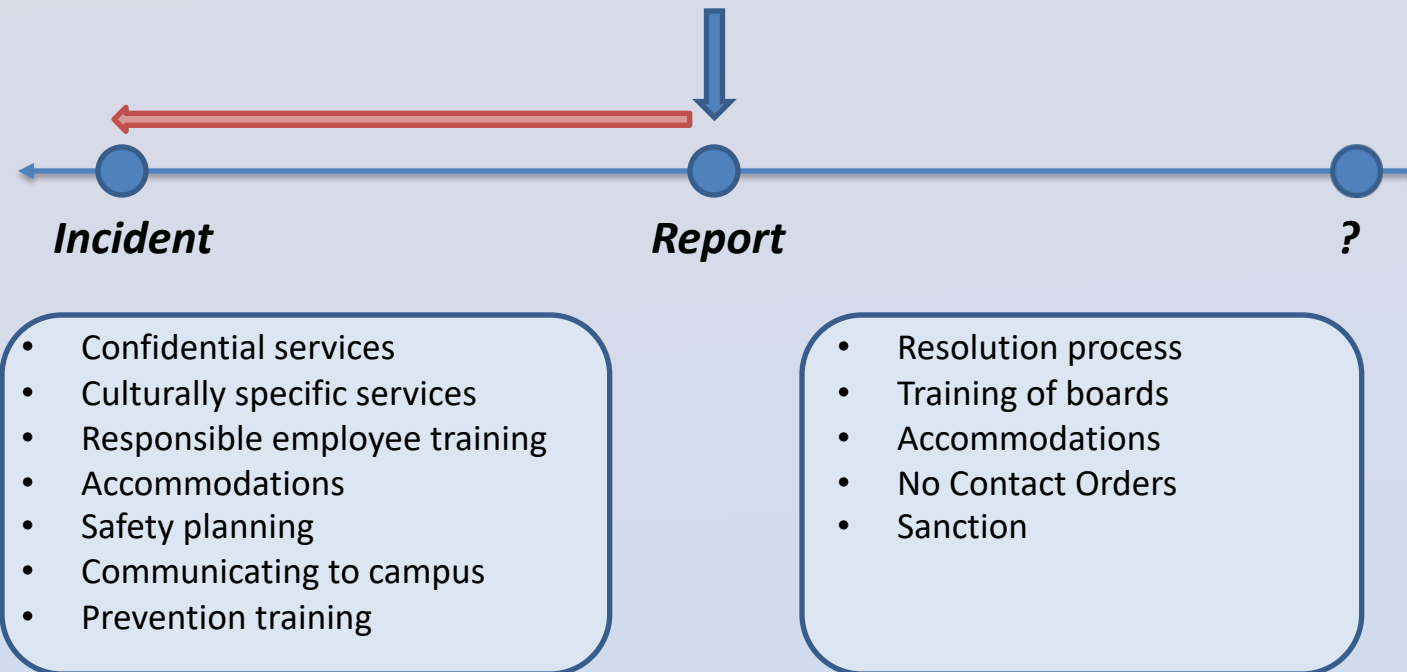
*Incident*

*Report*

*?*

- Confidential services
- Culturally specific services
- Responsible employee training
- Accommodations
- Safety planning
- Communicating to campus
- Prevention training

- Resolution process
- Training of boards
- Accommodations
- No Contact Orders
- Sanction